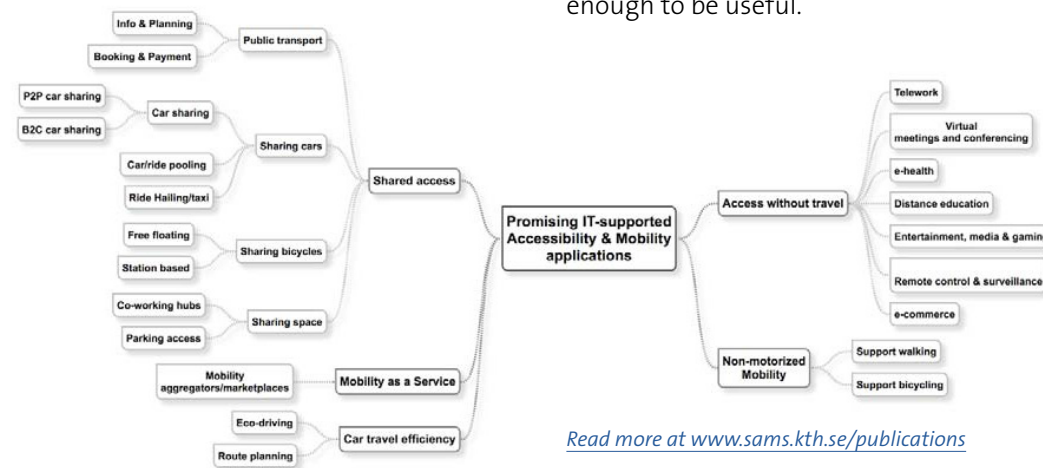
enough to be useful.

Info & Planning

Booking & Payment

Public transport

P2P car sharing

B2C car sharing

Car sharing

Sharing cars

Car/ride pooling

Ride Hailing/taxi

Shared access

Free floating

Station based

Sharing bicycles

Co-working hubs

Parking access

Sharing space

Mobility aggregators/marketplaces

Mobility as a Service

Eco-driving

Route planning

Car travel efficiency

Promising IT-supported Accessibility & Mobility applications

Access without travel

Telework

Virtual meetings and conferencing

e-health

Distance education

Entertainment, media & gamin

Remote control & surveillance

e-commerce

Non-motorized Mobility

Support walking

Support bicycling

Read more at www.sams.kth.se/publications